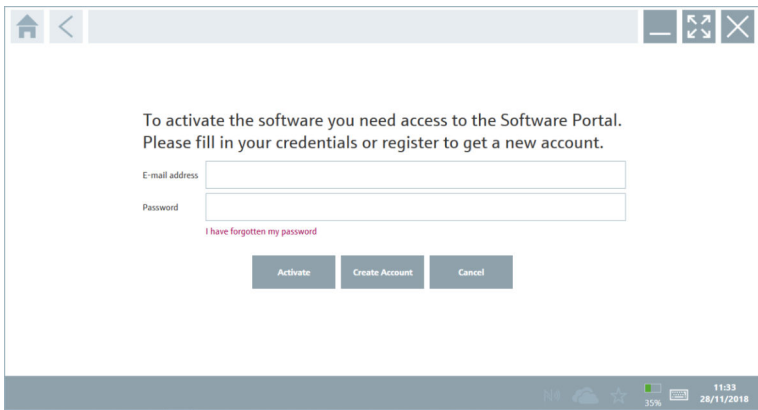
To activate the software you need access to the Software Portal. Please fill in your credentials or register to get a new account.

E-mail address

Password

I have forgotten my password

Activate

Create Account

Cancel

35%

11:33
28/11/2018